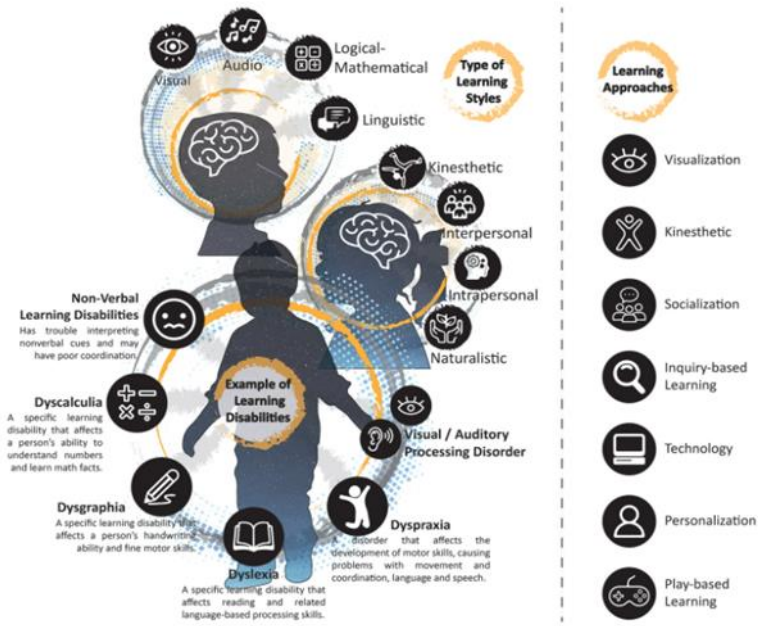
Visual

Audio

Logical-Mathematical

Type of Learning Styles

Linguistic

Kinesthetic

Interpersonal

Intrapersonal

Naturalistic

Non-Verbal Learning Disabilities
Has trouble interpreting nonverbal cues and may have poor coordination.

Dyscalculia
A specific learning disability that affects a person's ability to understand numbers and learn math facts.

Example of Learning Disabilities

Visual / Auditory Processing Disorder

Dysgraphia
A specific learning disability that affects a person's handwriting ability and fine motor skills.

Dyspraxia
A disorder that affects the development of motor skills, causing problems with movement and coordination, language and speech.

Dyslexia
A specific learning disability that affects reading and related language-based processing skills.

Learning Approaches

Visualization

Kinesthetic

Socialization

Inquiry-based Learning

Technology

Personalization

Play-based Learning